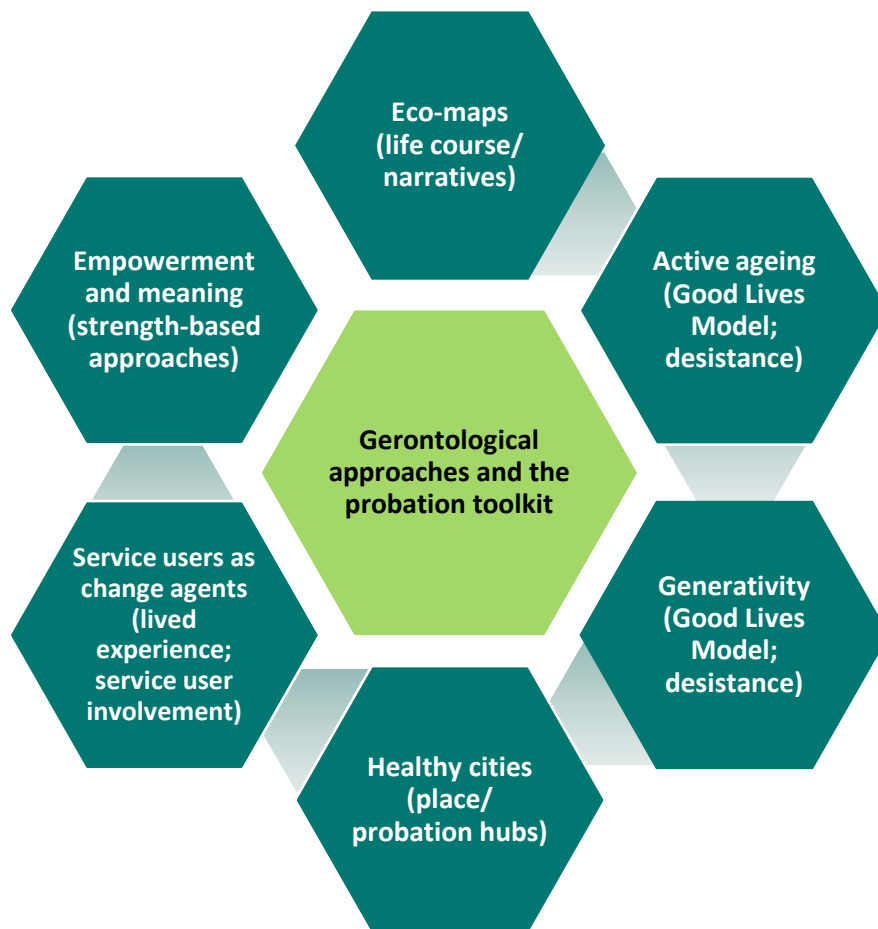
Gerontological approaches and the probation toolkit

Eco-maps (life course/ narratives)

Active ageing (Good Lives Model; desistance)

Generativity (Good Lives Model; desistance)

Healthy cities (place/ probation hubs)

Service users as change agents (lived experience; service user involvement)

Empowerment and meaning (strength-based approaches)